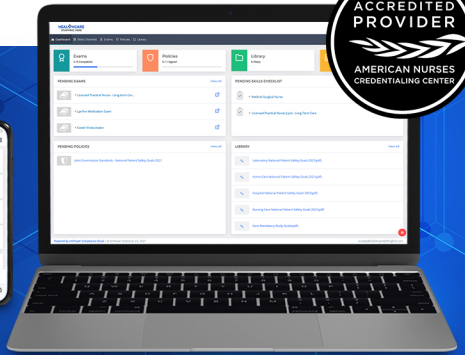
ACCREDITED
PROVIDER
AMERICAN NURSES
CREDENTIALING CENTER

HEALTHCARE

Exams
Policies
Library

PENDING EXAMS
View All
Licensed Practical Nurse - Long-Term Car...
Lpn/Vn Medication Exam
Covid-19 Exam

PENDING SKILLS CHECKLIST
Medical/Surgical Nurse
Licensed Practical Nurse (Lpn) - Long-Term Care

PENDING POLICIES
View All
Joint Commission Standards - National Patient Safety Goals 2021

LIBRARY
View All
Laboratory National Patient Safety Goals 2021.pdf
Home Care National Patient Safety Goals 2021.pdf
Hospital National Patient Safety Goals 2021.pdf
Nursing Care National Patient Safety Goals 2021.pdf
Joint Residency Study Guide.pdf